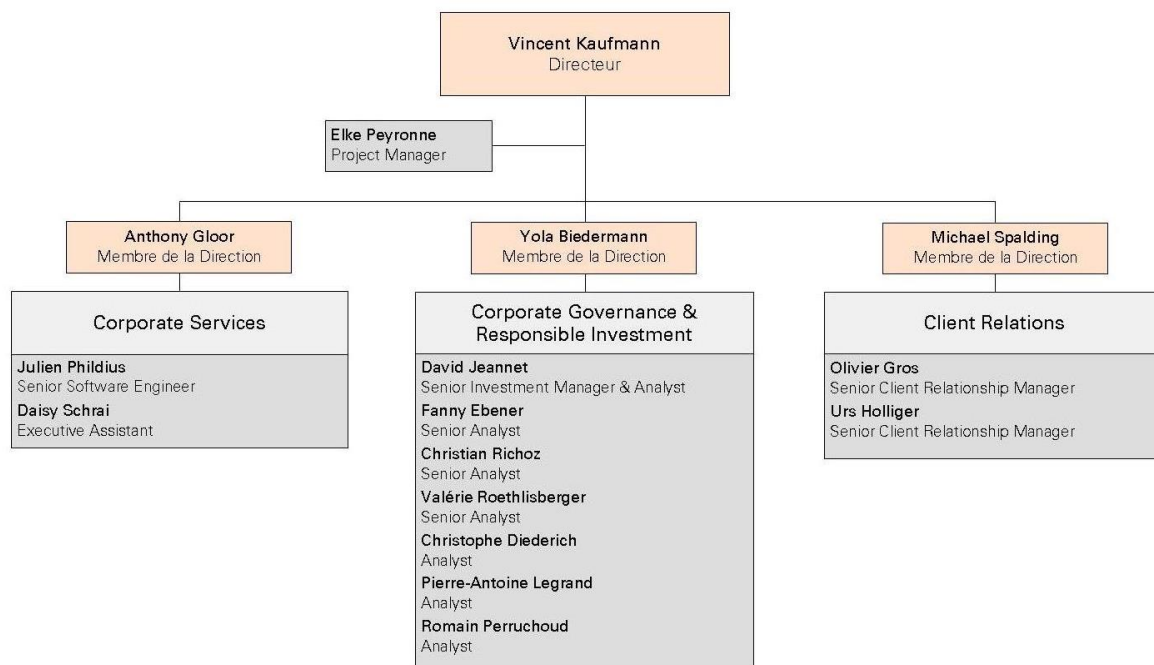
Vincent Kaufmann
Directeur

Elke Peyronne
Project Manager

Anthony Gloor
Membre de la Direction

Corporate Services

Julien Phildius
Senior Software Engineer
Daisy Schrai
Executive Assistant

Yola Biedermann
Membre de la Direction

Corporate Governance & Responsible Investment

David Jeannet
Senior Investment Manager & Analyst
Fanny Ebener
Senior Analyst
Christian Richoz
Senior Analyst
Valérie Roethlisberger
Senior Analyst
Christophe Diederich
Analyst
Pierre-Antoine Legrand
Analyst
Romain Perruchoud
Analyst

Michael Spalding
Membre de la Direction

Client Relations

Olivier Gros
Senior Client Relationship Manager
Urs Holliger
Senior Client Relationship Manager